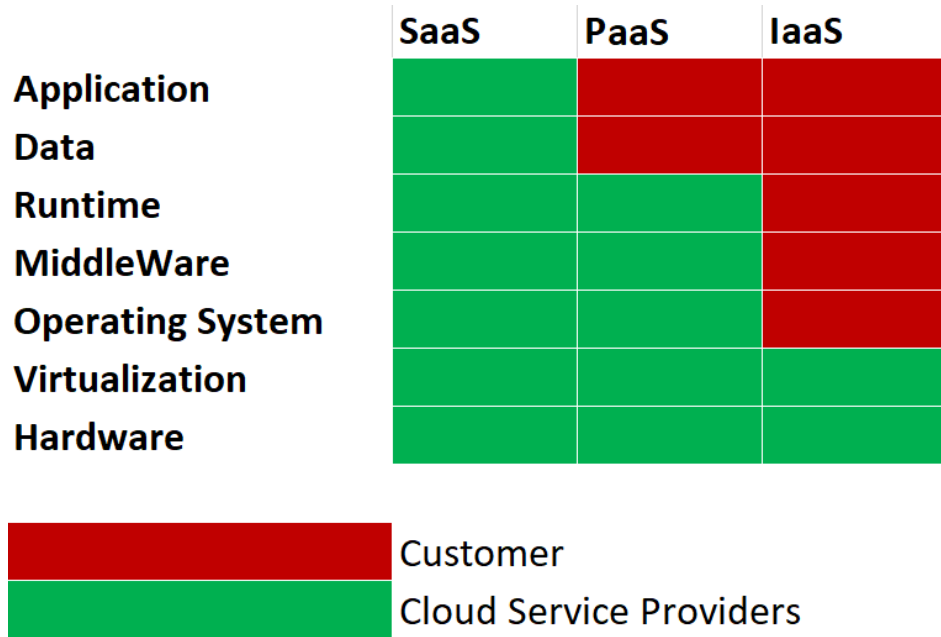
| | SaaS | PaaS | IaaS |
|---|---|---|---|
| Application | | | |
| Data | | | |
| Runtime | | | |
| MiddleWare | | | |
| Operating System | | | |
| Virtualization | | | |
| Hardware | | | |

Customer

Cloud Service Providers